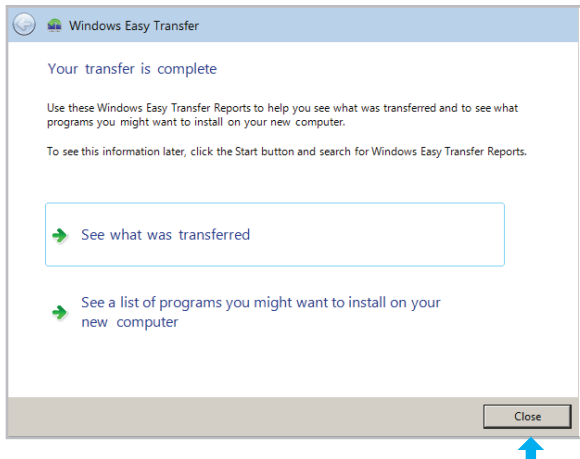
Windows Easy Transfer

Your transfer is complete

Use these Windows Easy Transfer Reports to help you see what was transferred and to see what programs you might want to install on your new computer.

To see this information later, click the Start button and search for Windows Easy Transfer Reports.

See what was transferred

See a list of programs you might want to install on your new computer

Close